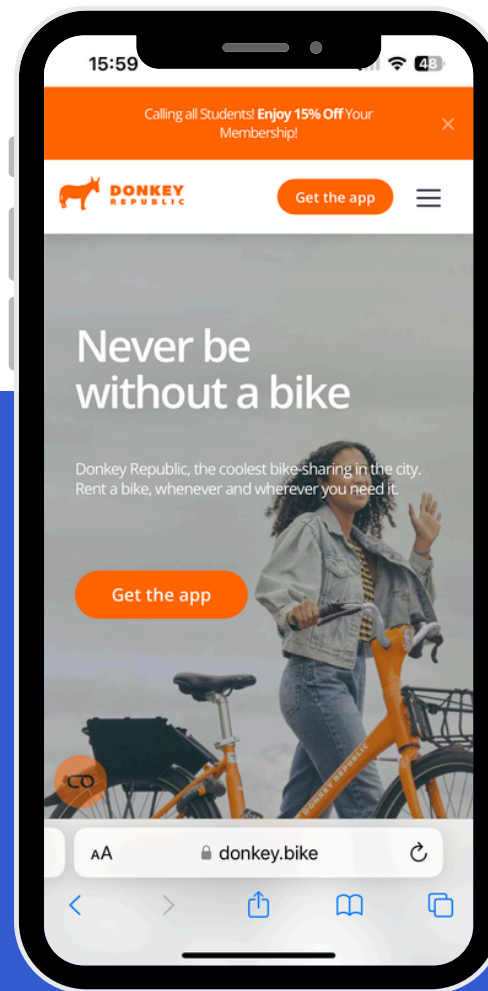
15:59

48

Calling all Students! Enjoy 15% Off Your Membership!

DONKEY REPUBLIC

Get the app

Never be without a bike

Donkey Republic, the coolest bike-sharing in the city. Rent a bike, whenever and wherever you need it.

Get the app

DONKEY REPUBLIC

AA donkey.bike